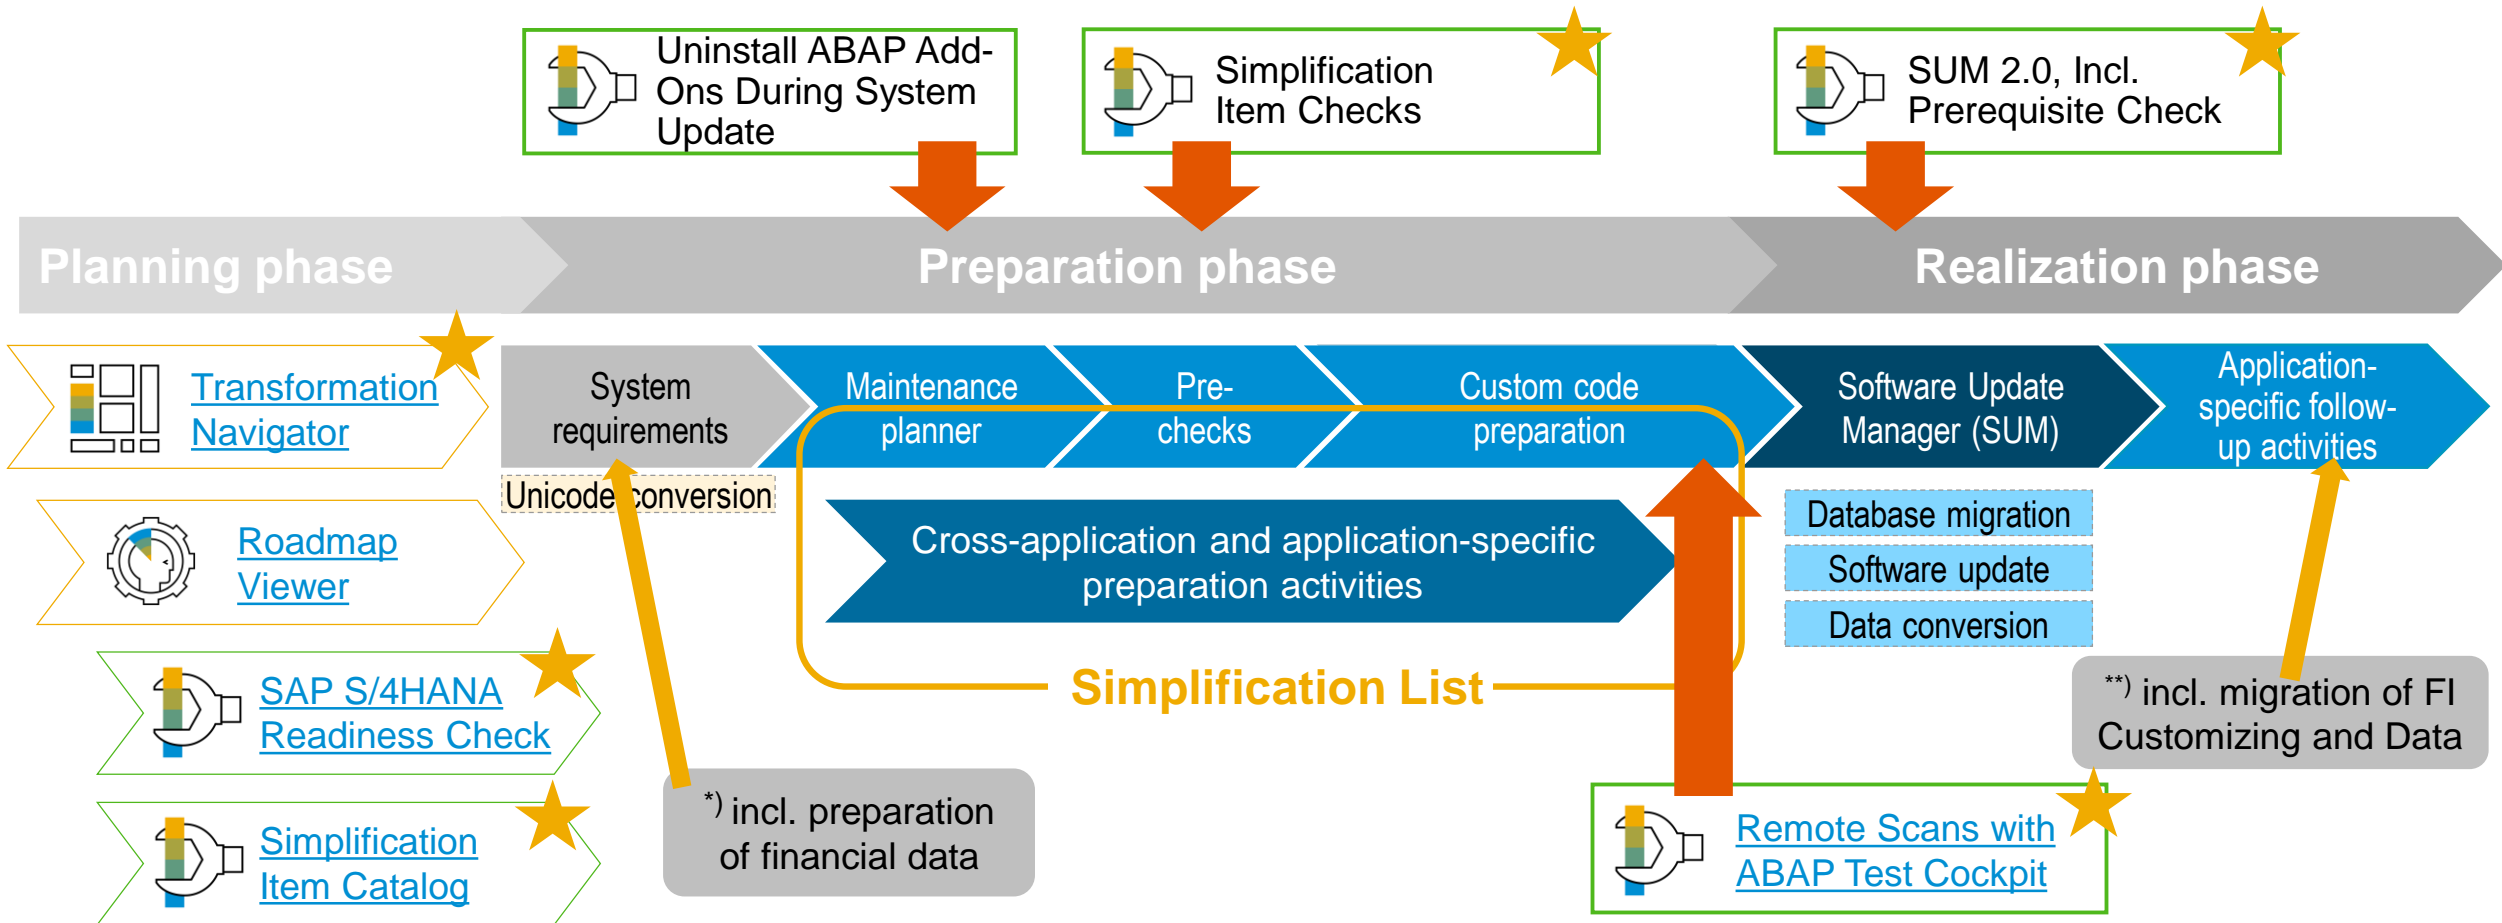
Uninstall ABAP Add-Ons During System Update

Simplification Item Checks

SUM 2.0, Incl. Prerequisite Check

Planning phase

Preparation phase

Realization phase

Transformation Navigator

System requirements

Maintenance planner

Pre-checks

Custom code preparation

Software Update Manager (SUM)

Application-specific follow-up activities

Unicode conversion

Roadmap Viewer

Cross-application and application-specific preparation activities

Database migration

Software update

Data conversion

SAP S/4HANA Readiness Check

Simplification List

$^{**)}$ incl. migration of FI Customizing and Data

Simplification Item Catalog

$^{*)}$ incl. preparation of financial data

Remote Scans with ABAP Test Cockpit